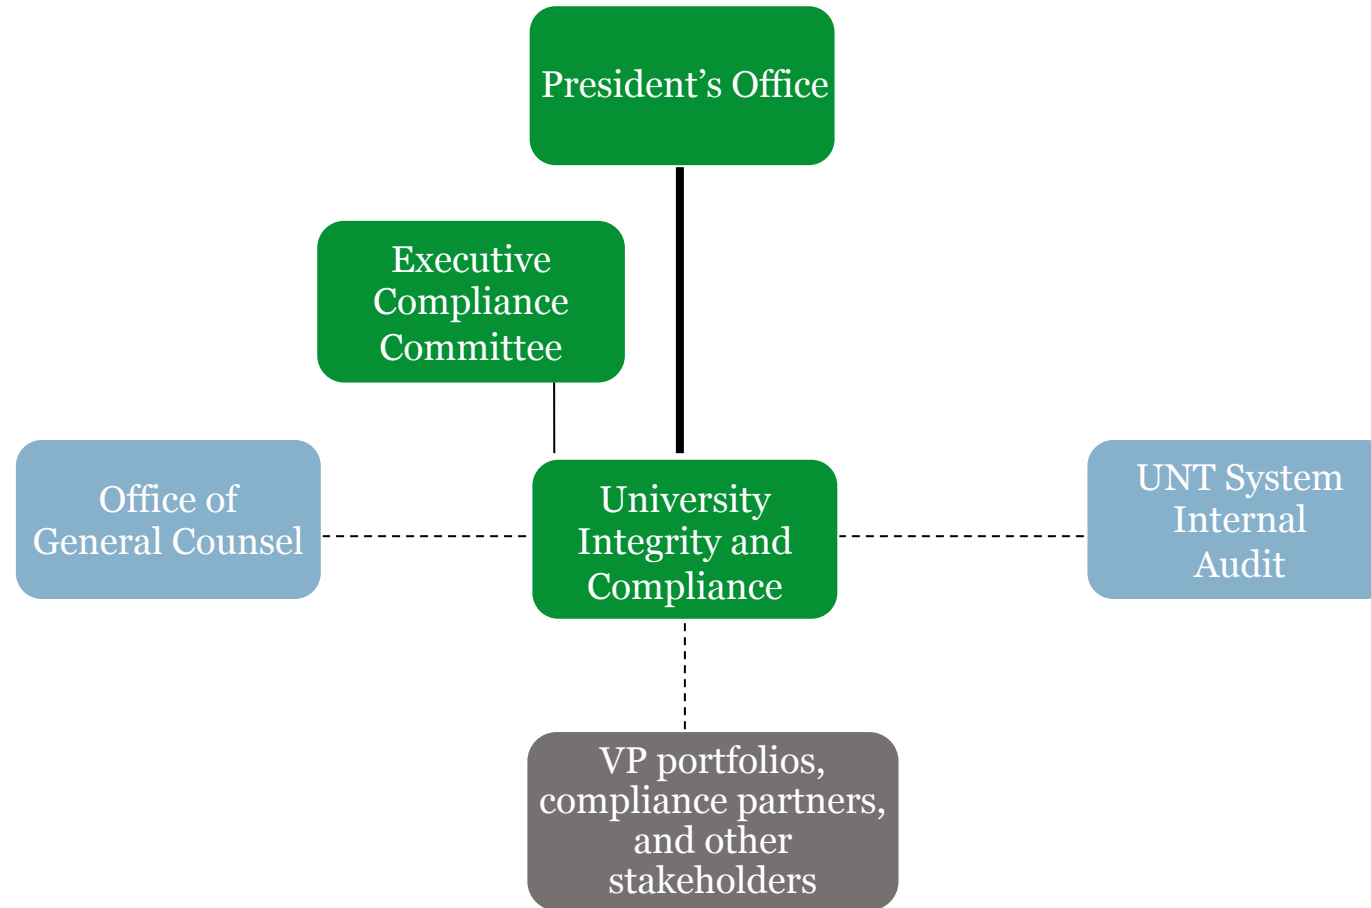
President’s Office

Executive Compliance Committee

Office of General Counsel

University Integrity and Compliance

UNT System Internal Audit

VP portfolios, compliance partners, and other stakeholders